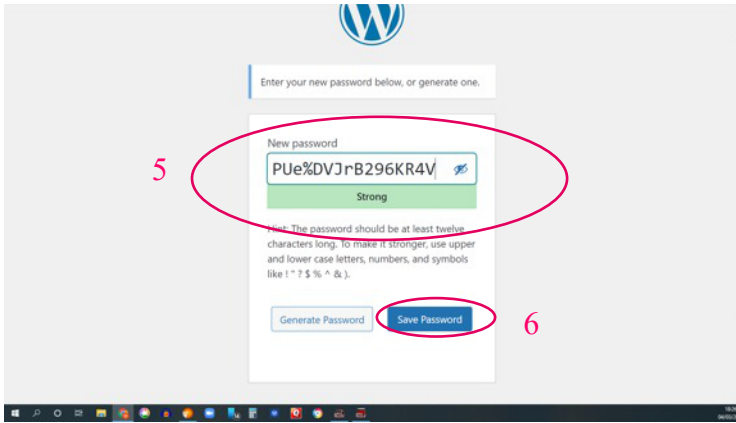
Enter your new password below, or generate one.

New password

5

PUe%DVJrB296KR4V

Strong

Hint: The password should be at least twelve characters long. To make it stronger, use upper and lower case letters, numbers, and symbols like ! " ? $ % ^ & ).

Generate Password

Save Password

6